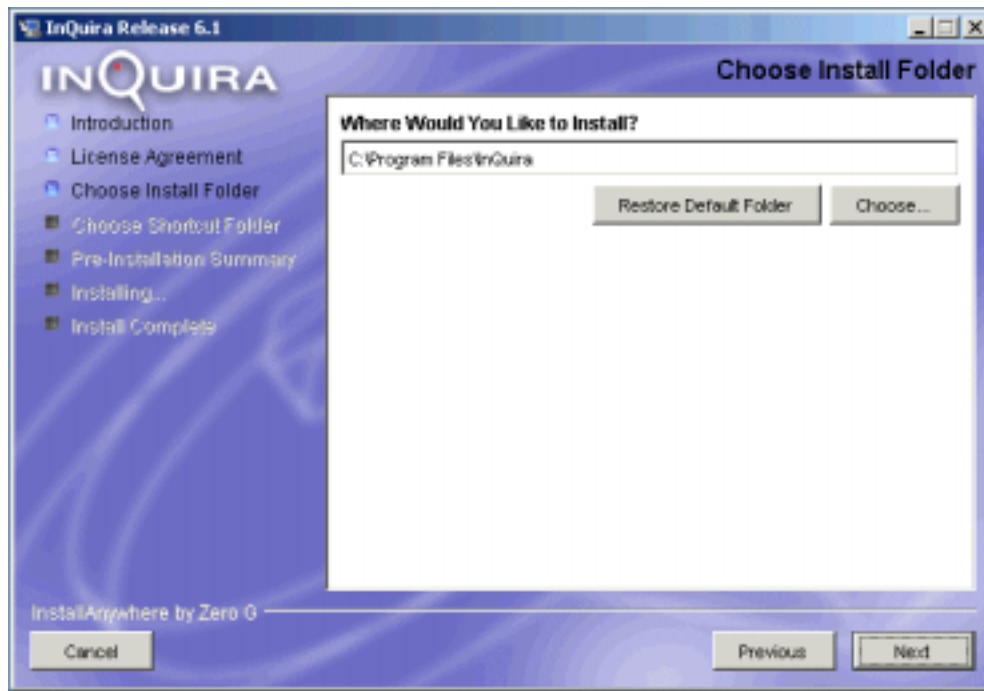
InQuira Release 6.1

INQUIRA

Choose Install Folder

Introduction
License Agreement
Choose Install Folder
Choose Shortcut Folder
Pre-Installation Summary
Installing...
Install Complete

Where Would You Like to Install?

C:\Program Files\InQuira

Restore Default Folder

Choose...

InstallAnywhere by Zero G

Cancel

Previous

Next